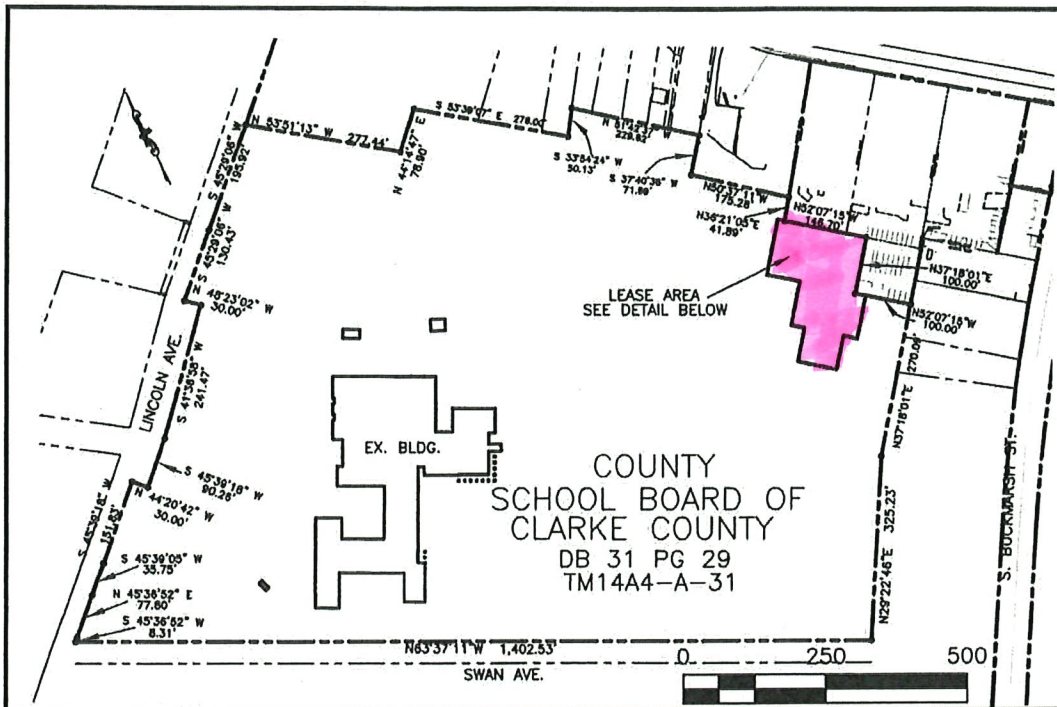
N 53°51'13" W 277.44'
S 53°39'07" E 276.00'
N 51°52'37" W 228.62'
S 33°54'24" W 30.13'
S 37°40'38" W 71.89'
N 44°14'47" E 78.90'
S 45°29'06" W 195.92'
S 45°29'06" W 130.43'
N 48°23'02" W 30.00'
S 41°38'38" W 241.47'
N50°37'11" W 175.28'
N36°21'05" E 41.89'
N52°07'15" W 146.70'
N37°18'01" E 100.00'
N52°07'15" W 100.00'
270.00'
N37°18'01" E
LEASE AREA
SEE DETAIL BELOW
LINCOLN AVE.
EX. BLDG.
S 45°39'18" W 90.28'
N 44°20'42" W 30.00'
S 45°39'18" W 151.83'
S 45°39'05" W 35.75'
N 45°36'52" E 77.80'
S 45°36'52" W 8.31'
COUNTY
SCHOOL BOARD OF
CLARKE COUNTY
DB 31 PG 29
TM14A4-A-31
N29°22'46"E 325.23'
S. BUCKMARSH ST.
N63°37'11"W 1,402.53'
SWAN AVE.
0 250 500